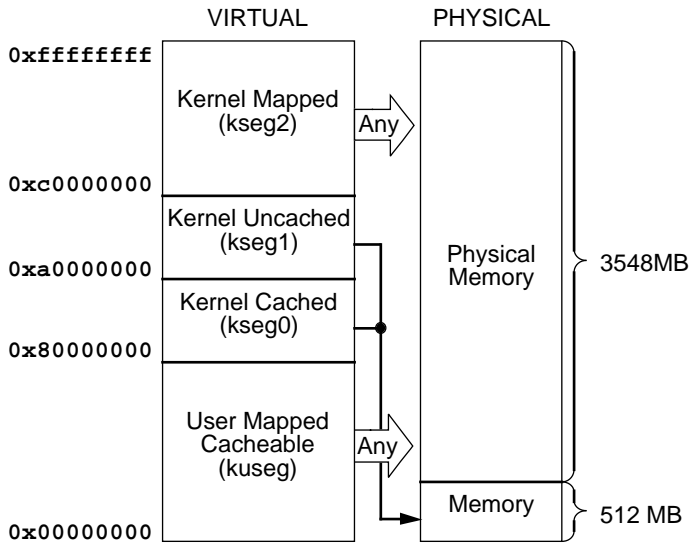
VIRTUAL

PHYSICAL

0xffffffff

Kernel Mapped (kseg2)

Any

0xc0000000

Kernel Uncached (kseg1)

0xa0000000

Kernel Cached (kseg0)

0x80000000

User Mapped Cacheable (kuseg)

Any

0x00000000

Physical Memory

3548MB

Memory

512 MB